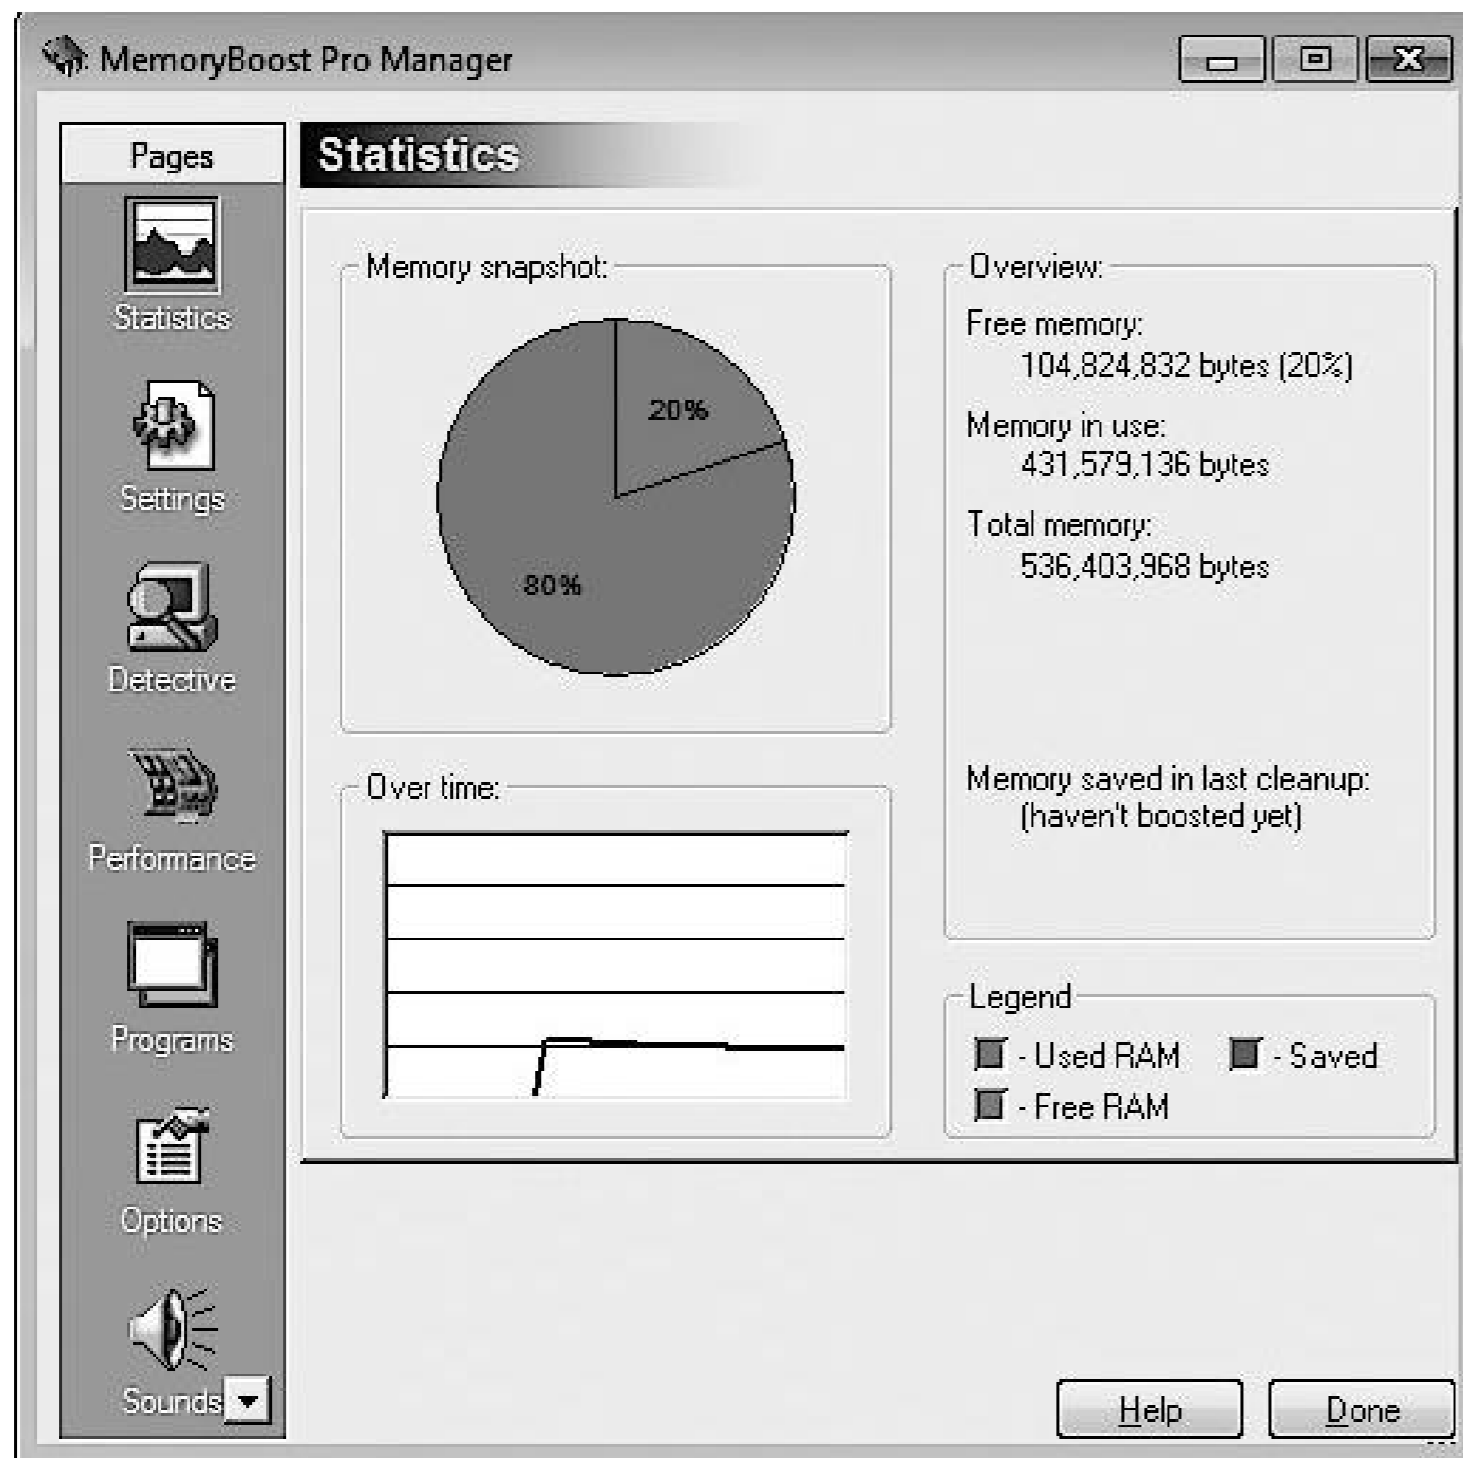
MemoryBoost Pro Manager

Pages

Statistics

Settings

Detective

Performance

Programs

Options

Sounds

Statistics

Memory snapshot:

20%

80%

Over time:

Overview:

Free memory:
104,824,832 bytes (20%)

Memory in use:
431,579,136 bytes

Total memory:
536,403,968 bytes

Memory saved in last cleanup:
(haven't boosted yet)

Legend

- Used RAM

- Saved

- Free RAM

Help

Done